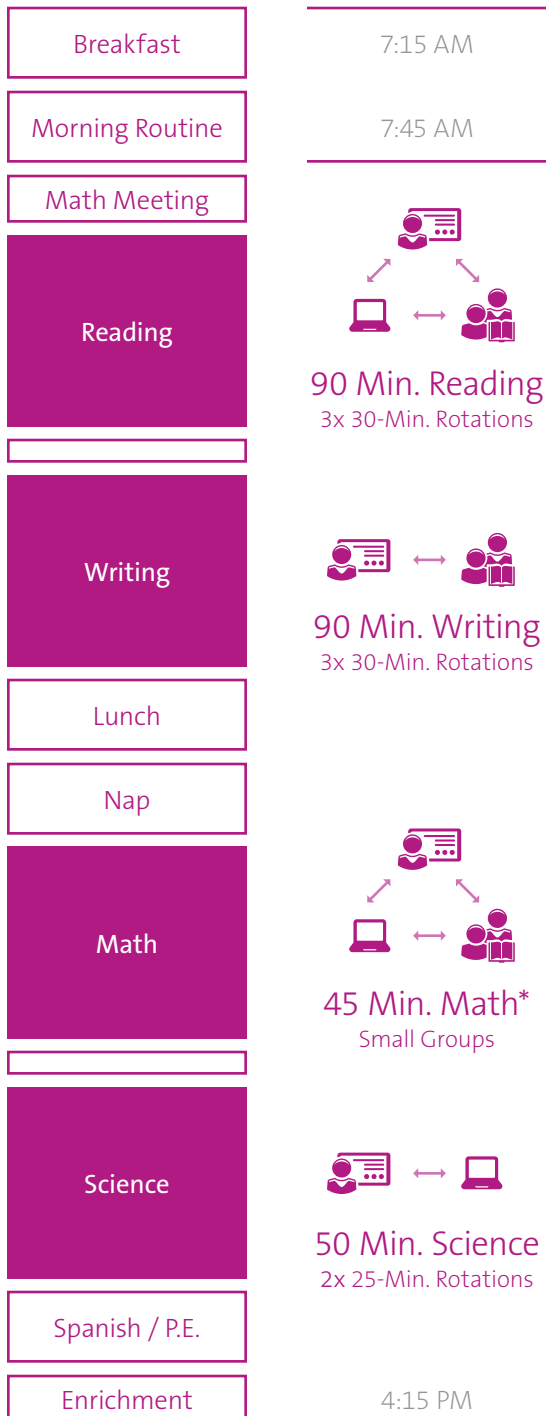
Breakfast

7:15 AM

Morning Routine

7:45 AM

Math Meeting

Reading

90 Min. Reading
3x 30-Min. Rotations

Writing

90 Min. Writing
3x 30-Min. Rotations

Lunch

Nap

Math

45 Min. Math*
Small Groups

Science

50 Min. Science
2x 25-Min. Rotations

Spanish / P.E.

Enrichment

4:15 PM